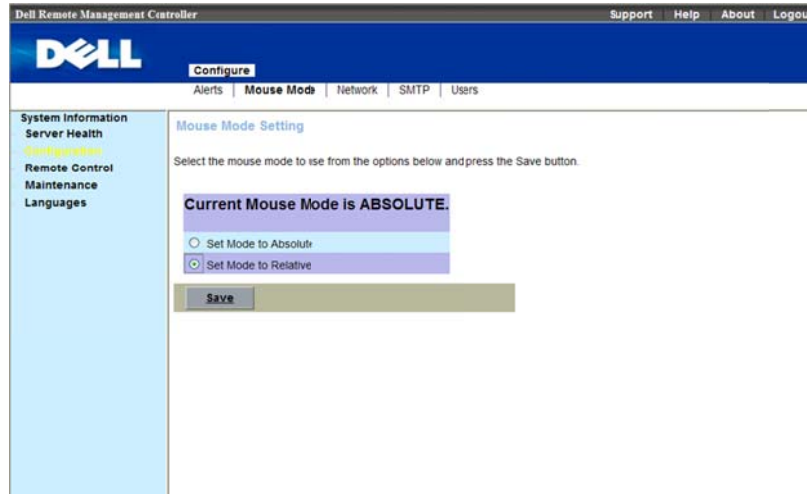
Dell Remote Management Controller

Support | Help | About | Logou

DELL

Configure

Alerts | Mouse Mode | Network | SMTP | Users

System Information
Server Health
Configuration
Remote Control
Maintenance
Languages

Mouse Mode Setting

Select the mouse mode to use from the options below and press the Save button.

Current Mouse Mode is ABSOLUTE.

Set Mode to Absolute

Set Mode to Relative

Save